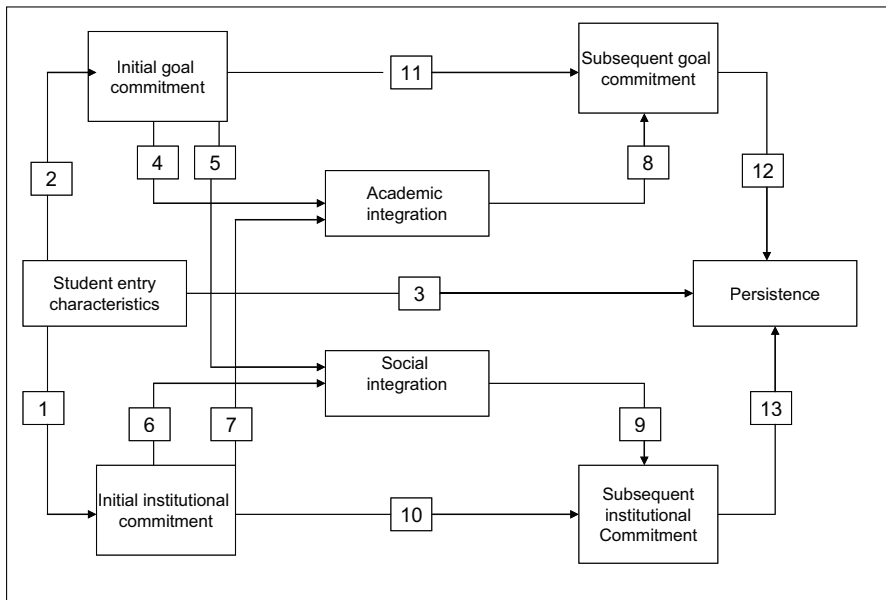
Initial goal commitment

11

Subsequent goal commitment

2

4

5

8

12

Academic integration

Student entry characteristics

3

Persistence

Social integration

1

6

7

9

13

Initial institutional commitment

10

Subsequent institutional Commitment